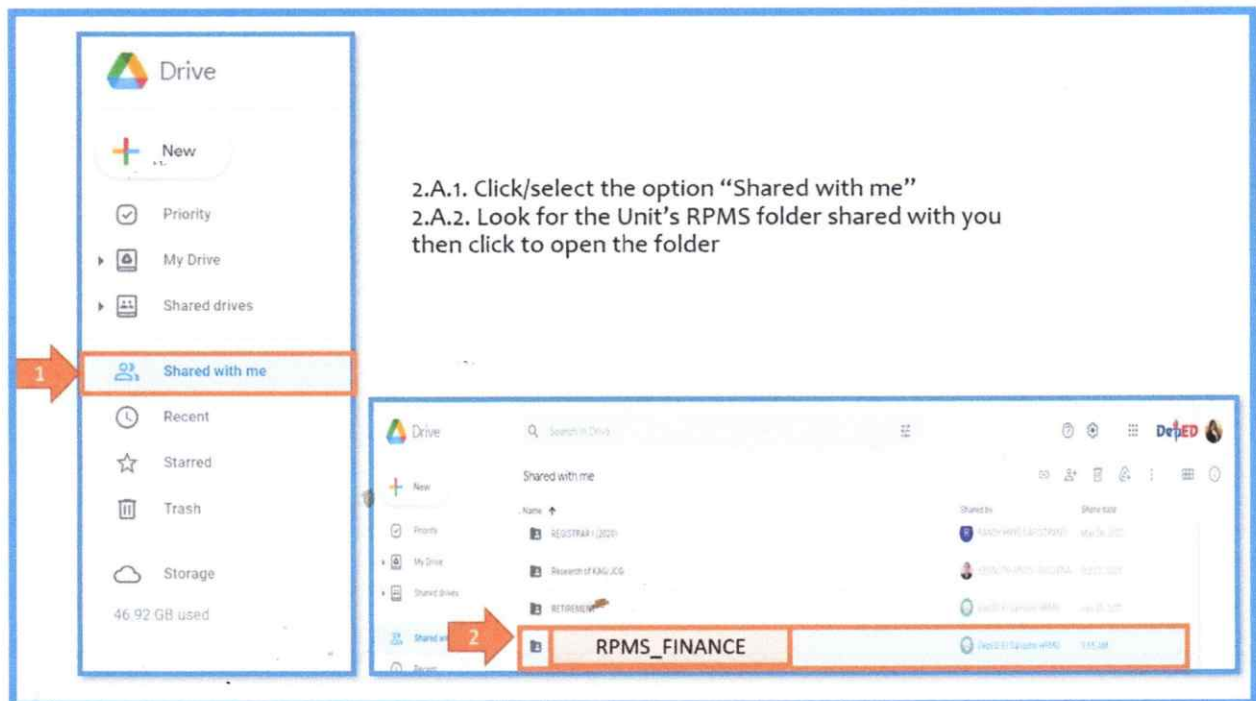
Drive

New

Priority

My Drive

Shared drives

1

Shared with me

Recent

Starred

Trash

Storage

46.92 GB used

2.A.1. Click/select the option "Shared with me"
2.A.2. Look for the Unit's RPMS folder shared with you then click to open the folder

Drive

Search in Drive

DepED

New

Shared with me

Name ↑

Shared by

Share date

Priority

My Drive

Shared drives

Shared with me

Recent

REGISTRAR I (2020)

Research of KAG JOG

RETIREMENT

2

RPMS_FINANCE

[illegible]